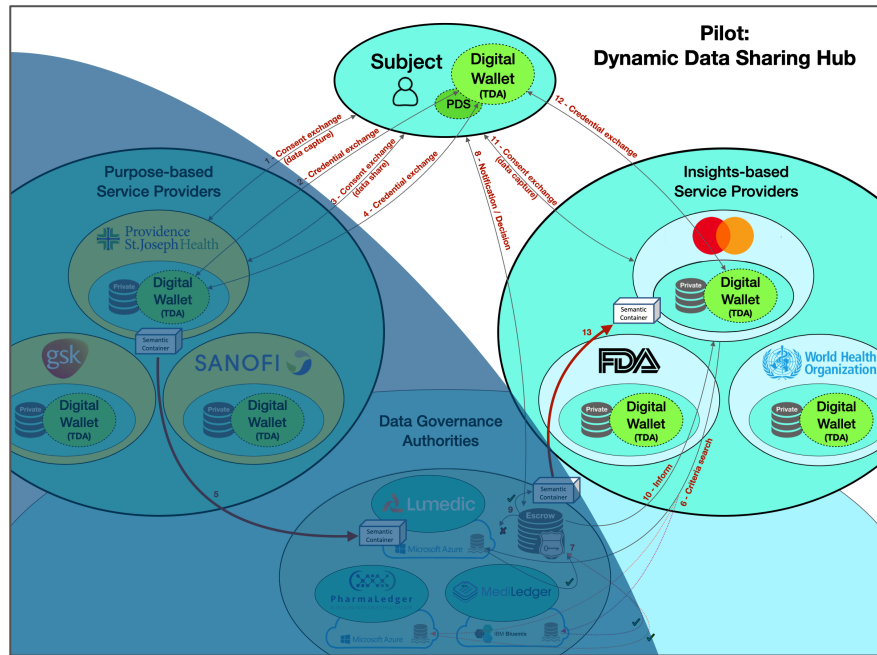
Pilot:
Dynamic Data Sharing Hub

Subject
Digital Wallet (TDA)
PDS

1 - Consent exchange (data capture)
2 - Credential exchange
3 - Consent exchange (data share)
4 - Credential exchange
8 - Notification / Decision
11 - Consent exchange (data capture)
12 - Credential exchange

Purpose-based Service Providers
Providence St. Joseph Health
Private
Digital Wallet (TDA)
Semantic Container
gsk
Private
Digital Wallet (TDA)
SANOFI
Private
Digital Wallet (TDA)

Insights-based Service Providers
Private
Digital Wallet (TDA)
Semantic Container
13
FDA
Private
Digital Wallet (TDA)
World Health Organization
Private
Digital Wallet (TDA)

Data Governance Authorities
5
Lumedic
Semantic Container
Microsoft Azure
9
Escrow
Semantic Container
7
10 - Inform
6 - Criteria search
PharmaLedger
Microsoft Azure
MediLedger
IBM Blockchain